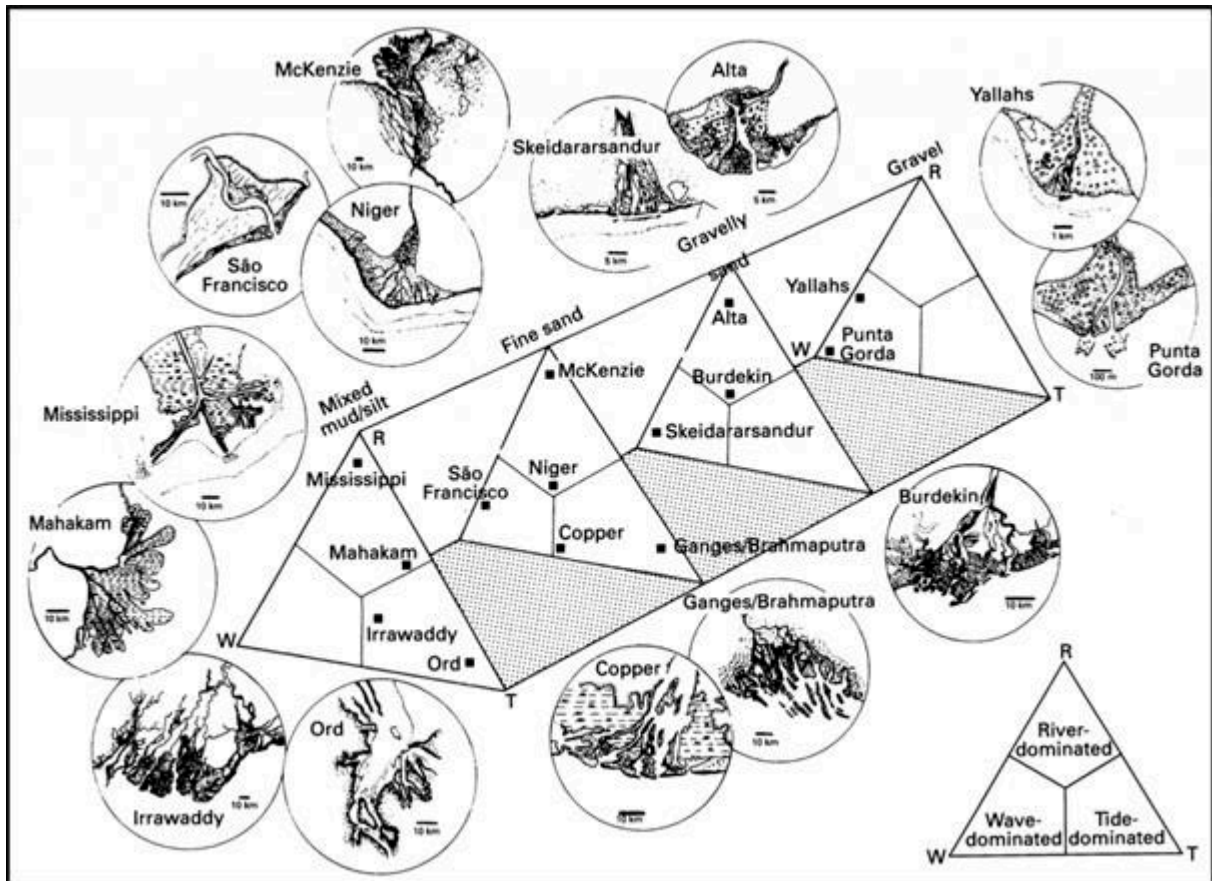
McKenzie
10 km
Alta
5 km
Skeidararsandur
5 km
Yallahs
1 km
10 km
São Francisco
Niger
10 km
Gravel
R
Gravelly sand
Yallahs
Alta
W
Punta Gorda
100 m
Punta Gorda
Fine sand
McKenzie
Burdekin
Mississippi
10 km
Mixed mud/silt
R
Skeidararsandur
T
Mississippi
São Francisco
Niger
Copper
Ganges/Brahmaputra
Burdekin
10 km
Mahakam
10 km
Mahakam
Irrawaddy
Ord
W
T
Ganges/Brahmaputra
10 km
Copper
10 km
Irrawaddy
10 km
Ord
10 km
R
River-dominated
Wave-dominated
Tide-dominated
W
T